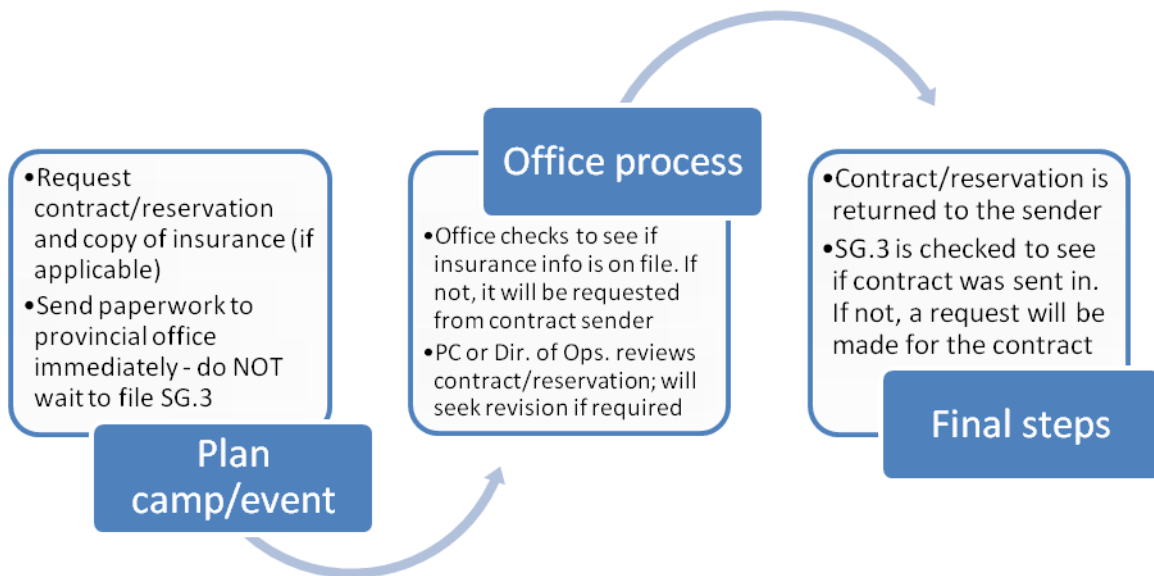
•Request contract/reservation and copy of insurance (if applicable)
•Send paperwork to provincial office immediately - do NOT wait to file SG.3

Plan camp/event

Office process

•Office checks to see if insurance info is on file. If not, it will be requested from contract sender
•PC or Dir. of Ops. reviews contract/reservation; will seek revision if required

•Contract/reservation is returned to the sender
•SG.3 is checked to see if contract was sent in. If not, a request will be made for the contract

Final steps